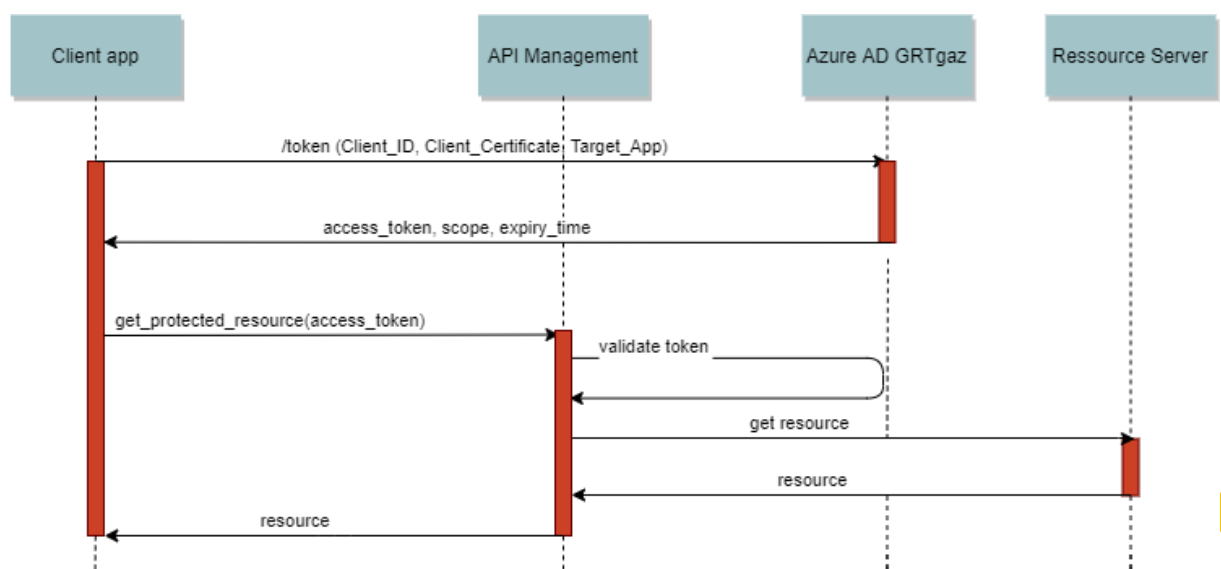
Client app

API Management

Azure AD GRTgaz

Ressource Server

/token (Client_ID, Client_Certificate, Target_App)

access_token, scope, expiry_time

get_protected_resource(access_token)

validate token

get resource

resource

resource